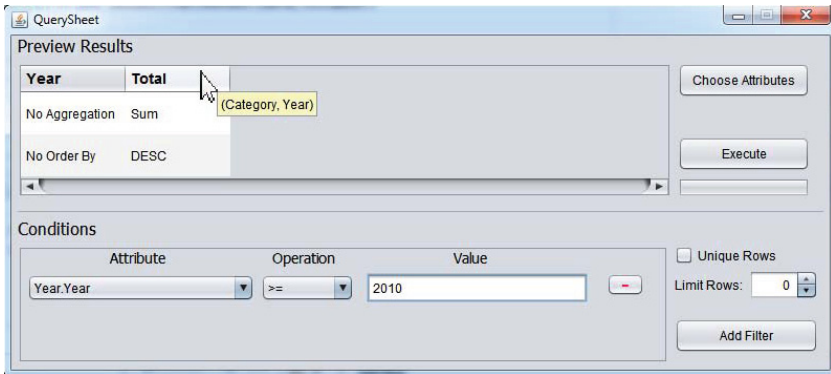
QuerySheet

Preview Results

| Year | Total |
|---|---|
| No Aggregation | Sum |
| No Order By | DESC |

(Category, Year)

Choose Attributes

Execute

Conditions

Attribute

Operation

Value

Year.Year

>=

2010

-

Unique Rows

Limit Rows: 0

Add Filter